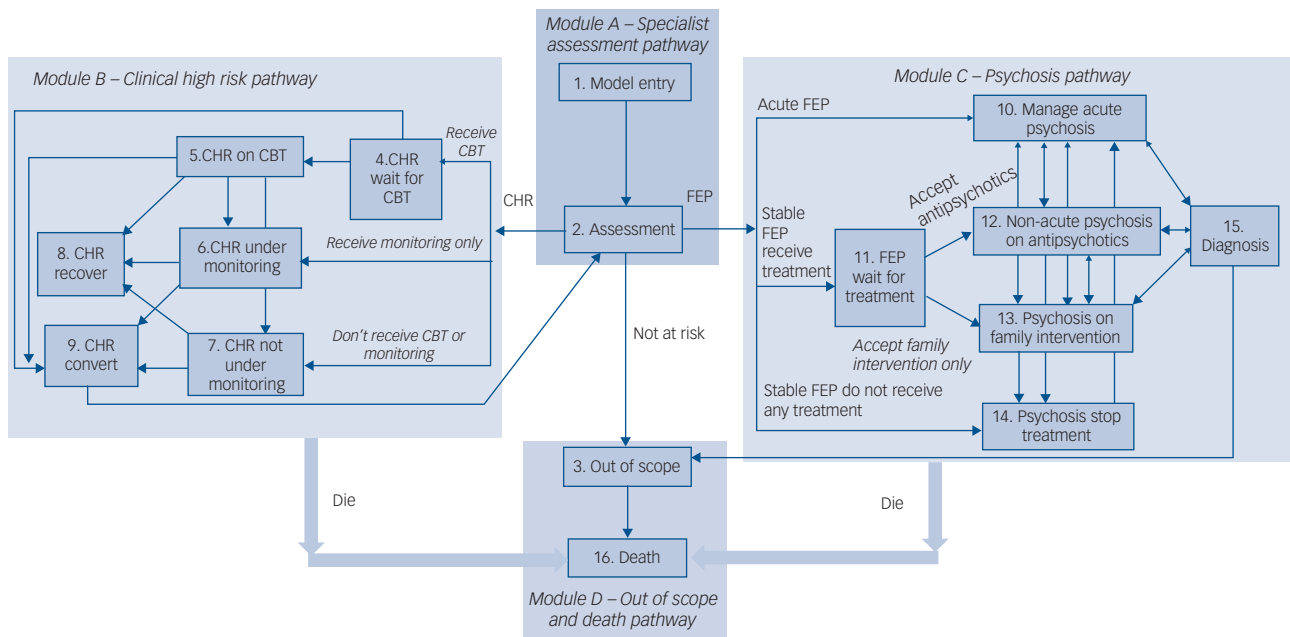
Module A – Specialist assessment pathway

1. Model entry

2. Assessment

Module B – Clinical high risk pathway

5.CHR on CBT

4.CHR wait for CBT

Receive CBT

8. CHR recover

6.CHR under monitoring

Receive monitoring only

9. CHR convert

7. CHR not under monitoring

Don't receive CBT or monitoring

CHR

FEP

Not at risk

Module C – Psychosis pathway

Acute FEP

10. Manage acute psychosis

Accept antipsychotics

Stable FEP receive treatment

11. FEP wait for treatment

12. Non-acute psychosis on antipsychotics

15. Diagnosis

13. Psychosis on family intervention

Accept family intervention only

Stable FEP do not receive any treatment

14. Psychosis stop treatment

3. Out of scope

Die

Die

16. Death

Module D – Out of scope and death pathway